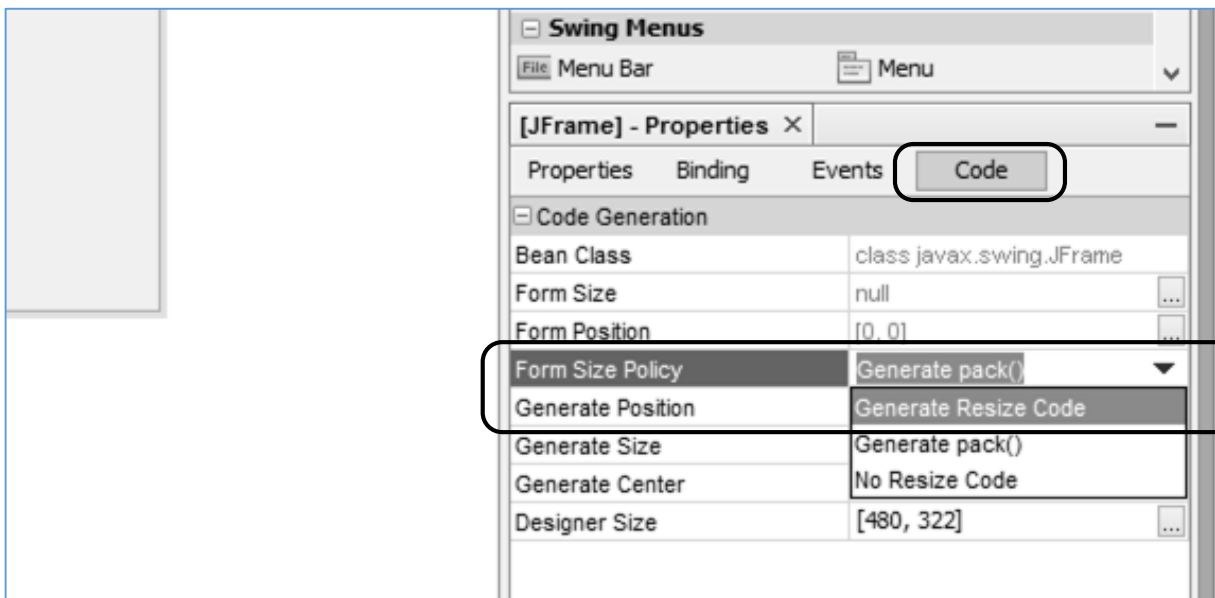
Swing Menus
File Menu Bar
Menu

[JFrame] - Properties ×

Properties Binding Events Code

Code Generation

| | |
|---|---|
| Bean Class | class javax.swing.JFrame |
| Form Size | null ... |
| Form Position | [0, 0] ... |
| Form Size Policy | Generate pack() |
| Generate Position | Generate Resize Code |
| Generate Size | Generate pack() |
| Generate Center | No Resize Code |
| Designer Size | [480, 322] ... |